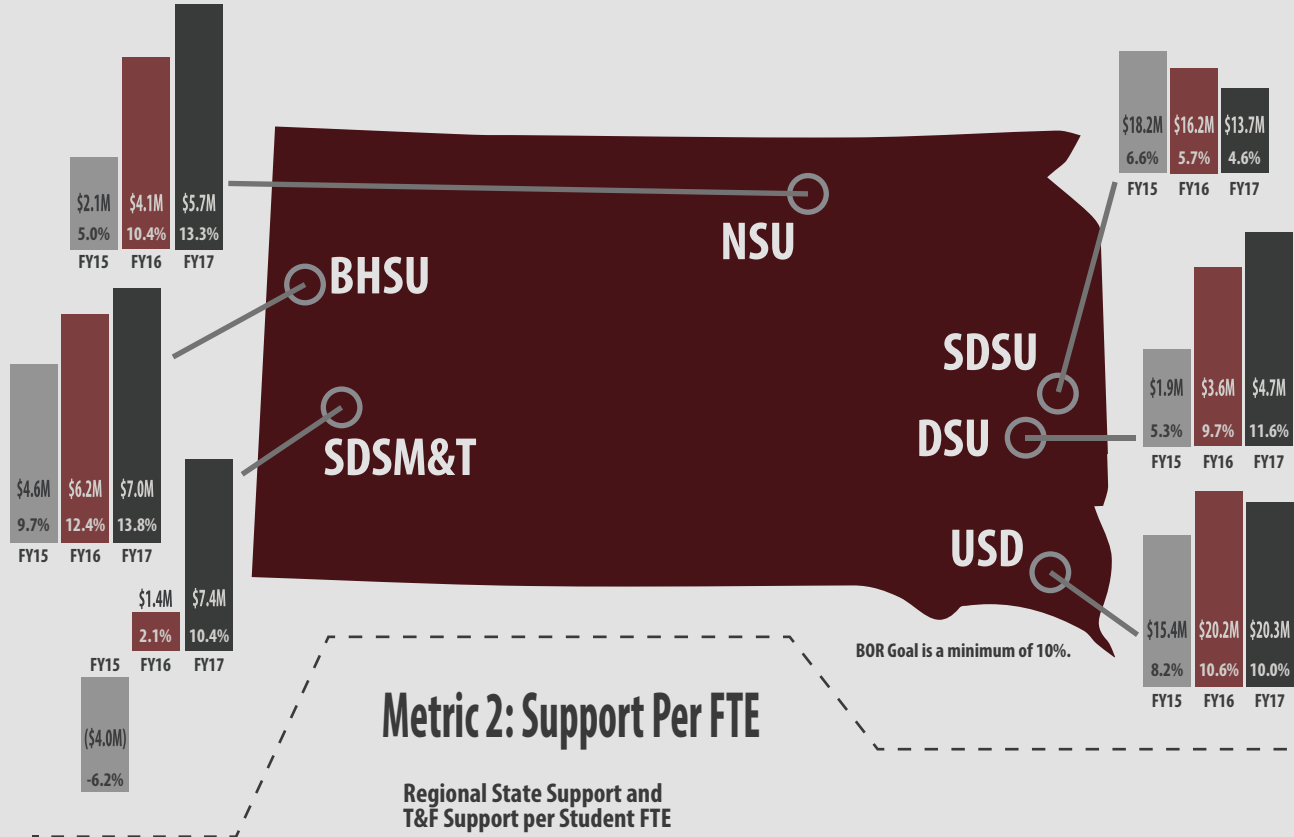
$2.1M
5.0%
FY15

$4.1M
10.4%
FY16

$5.7M
13.3%
FY17

NSU

BHSU

$4.6M
9.7%
FY15

$6.2M
12.4%
FY16

$7.0M
13.8%
FY17

SDSM&T

($4.0M)
-6.2%
FY15

$1.4M
2.1%
FY16

$7.4M
10.4%
FY17

$18.2M
6.6%
FY15

$16.2M
5.7%
FY16

$13.7M
4.6%
FY17

SDSU

DSU

$1.9M
5.3%
FY15

$3.6M
9.7%
FY16

$4.7M
11.6%
FY17

USD

$15.4M
8.2%
FY15

$20.2M
10.6%
FY16

$20.3M
10.0%
FY17

BOR Goal is a minimum of 10%.

Metric 2: Support Per FTE

Regional State Support and T&F Support per Student FTE